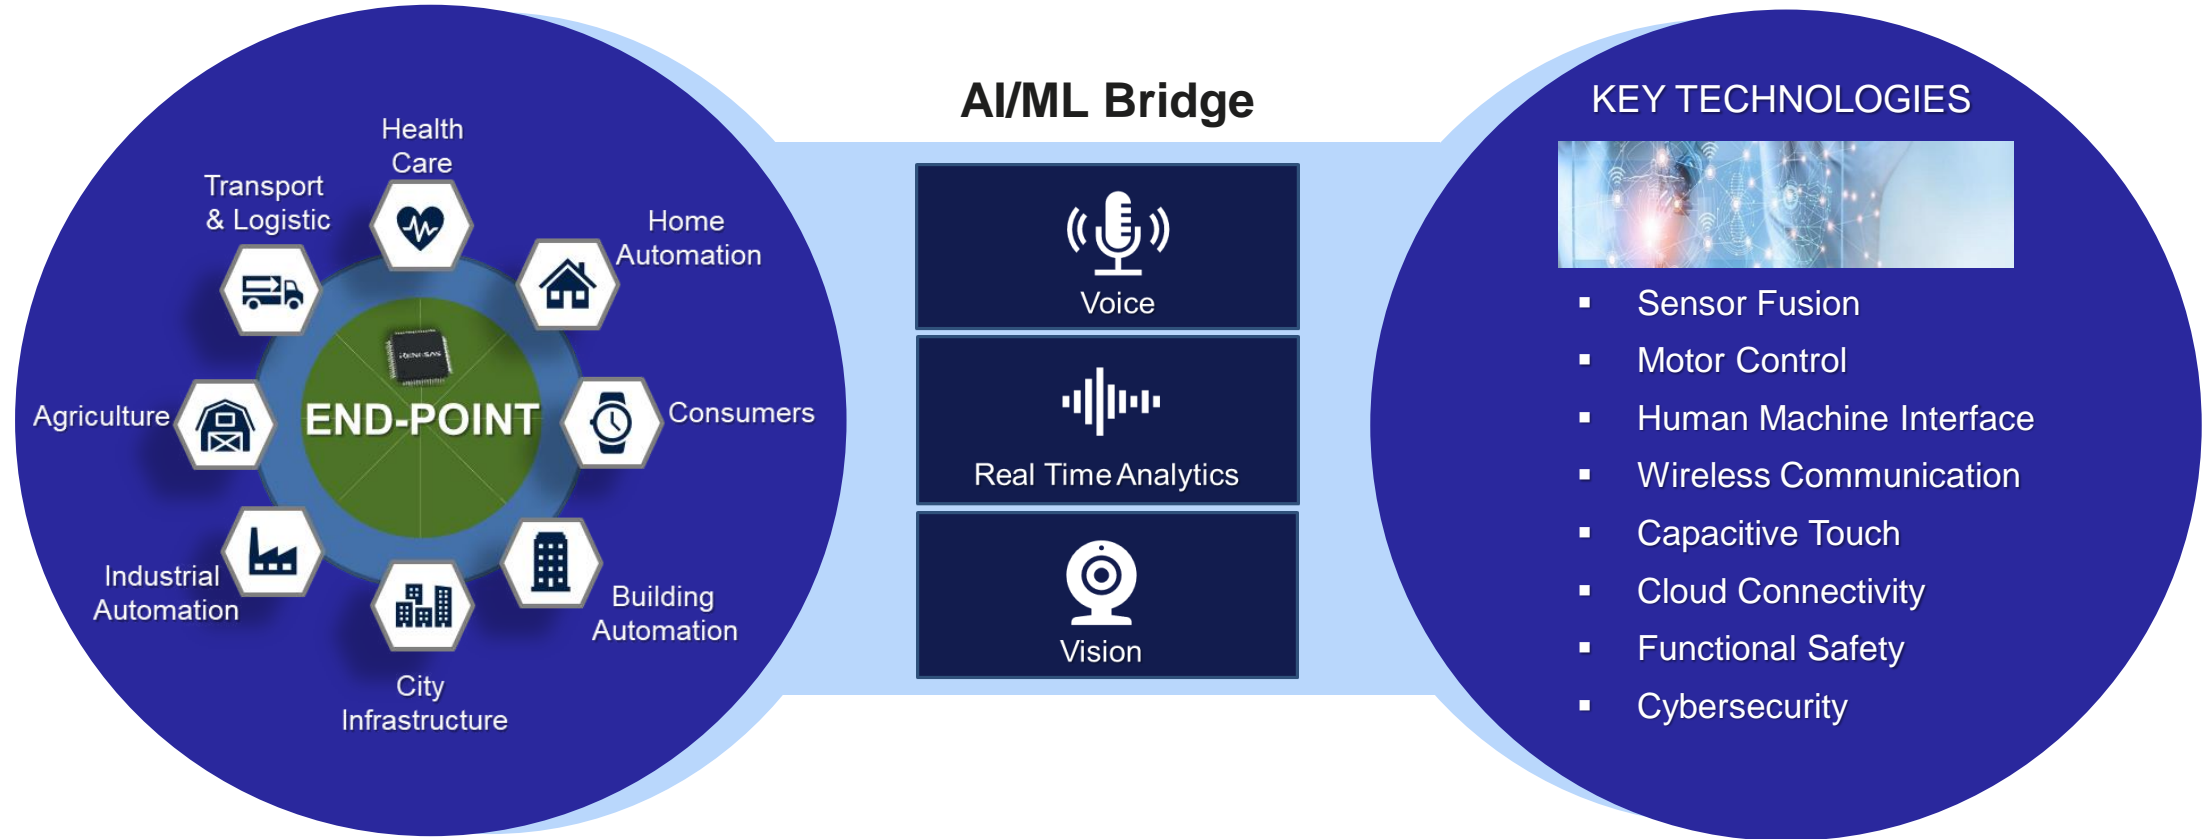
Health Care

Transport & Logistic

Home Automation

Agriculture

END-POINT

Consumers

Industrial Automation

Building Automation

City Infrastructure

AI/ML Bridge

Voice

Real Time Analytics

Vision

KEY TECHNOLOGIES

- Sensor Fusion
- Motor Control
- Human Machine Interface
- Wireless Communication
- Capacitive Touch
- Cloud Connectivity
- Functional Safety
- Cybersecurity